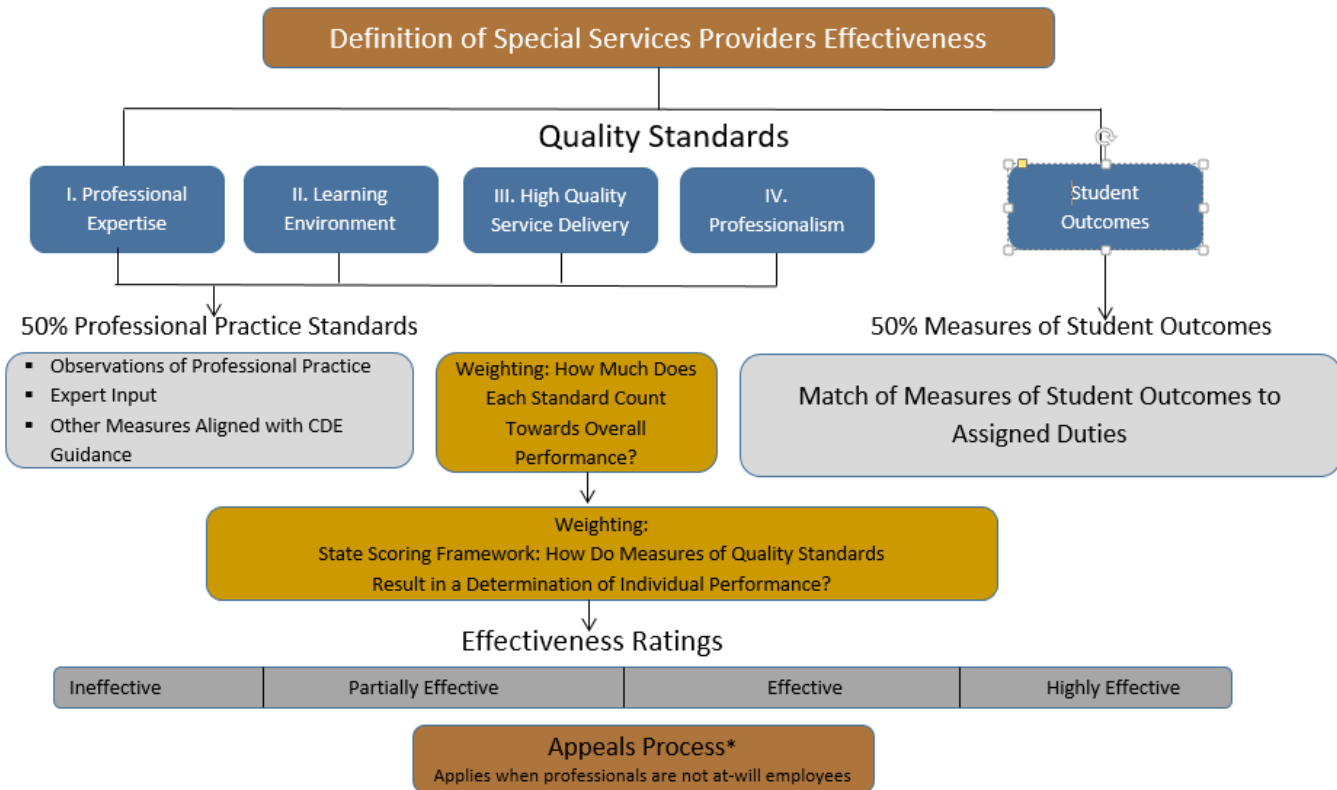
Definition of Special Services Providers Effectiveness

Quality Standards

I. Professional Expertise

II. Learning Environment

III. High Quality Service Delivery

IV. Professionalism

Student Outcomes

50% Professional Practice Standards

- Observations of Professional Practice
- Expert Input
- Other Measures Aligned with CDE Guidance

Weighting: How Much Does Each Standard Count Towards Overall Performance?

50% Measures of Student Outcomes

Match of Measures of Student Outcomes to Assigned Duties

Weighting:
State Scoring Framework: How Do Measures of Quality Standards Result in a Determination of Individual Performance?

Effectiveness Ratings

| Ineffective | Partially Effective | Effective | Highly Effective |
|---|---|---|---|

Appeals Process*
Applies when professionals are not at-will employees